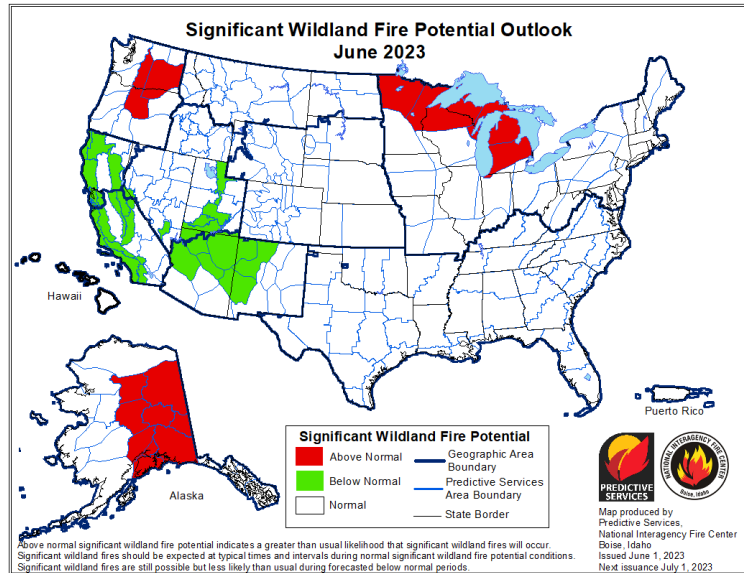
Significant Wildland Fire Potential Outlook
June 2023

Hawaii

Puerto Rico

Alaska

Significant Wildland Fire Potential

Above Normal

Below Normal

Normal

Geographic Area Boundary

Predictive Services Area Boundary

State Border

PREDICTIVE SERVICES

NATIONAL INTERAGENCY FIRE CENTER
Boise, Idaho

Map produced by
Predictive Services,
National Interagency Fire Center
Boise, Idaho
Issued June 1, 2023
Next issuance July 1, 2023

Above normal significant wildland fire potential indicates a greater than usual likelihood that significant wildland fires will occur.
Significant wildland fires should be expected at typical times and intervals during normal significant wildland fire potential conditions.
Significant wildland fires are still possible but less likely than usual during forecasted below normal periods.